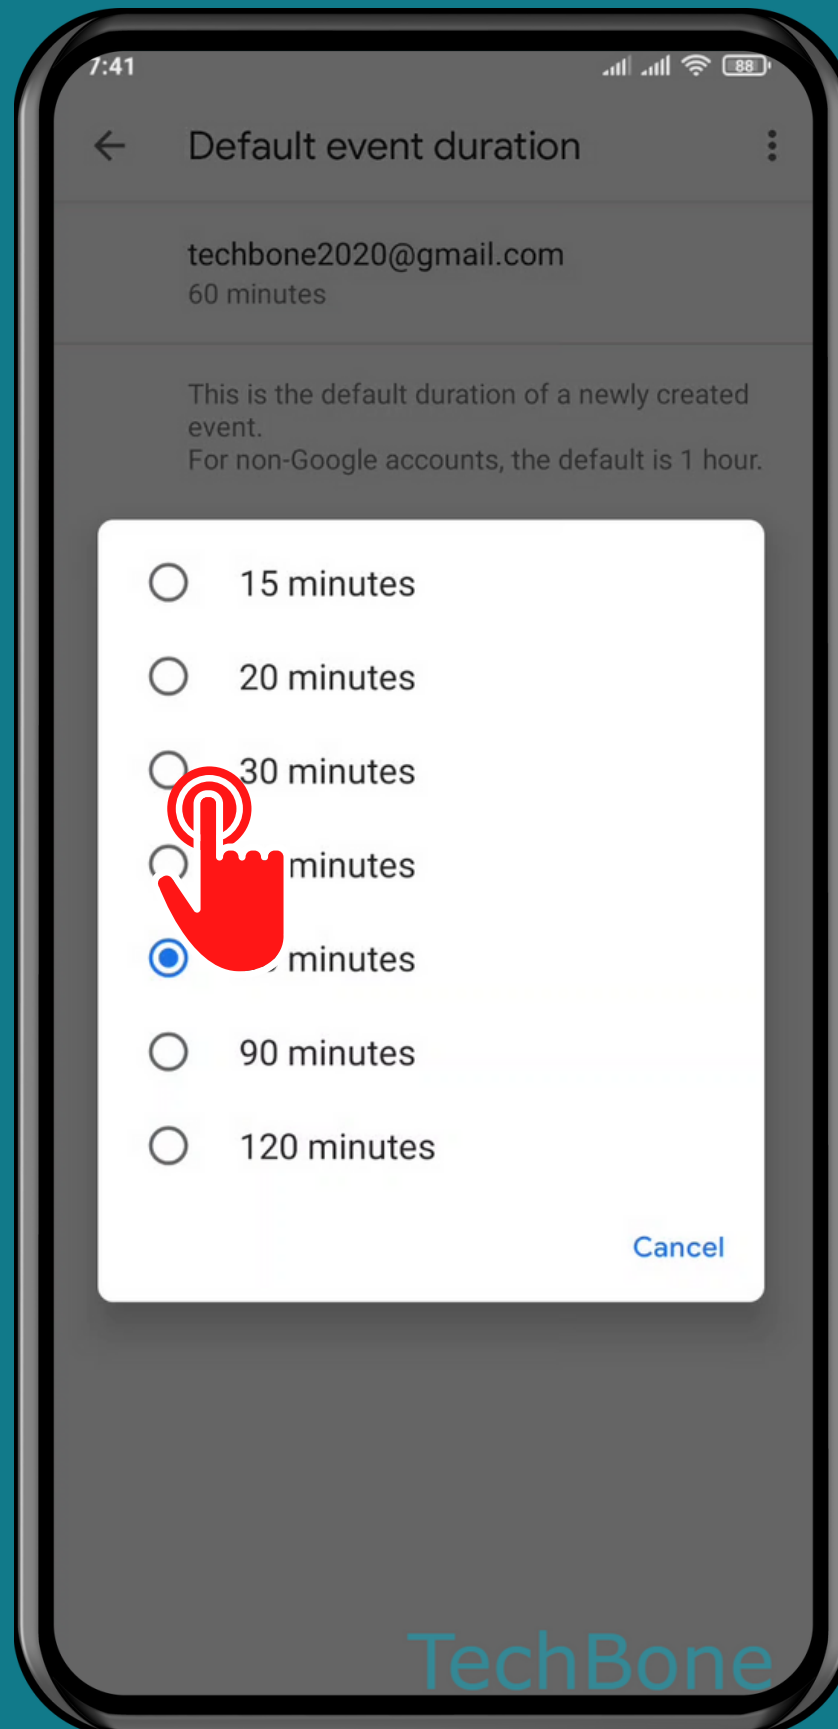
7:41

88

Default event duration

techbone2020@gmail.com
60 minutes

This is the default duration of a newly created event.
For non-Google accounts, the default is 1 hour.

15 minutes

20 minutes

30 minutes

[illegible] minutes

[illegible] minutes

90 minutes

120 minutes

Cancel

TechBone